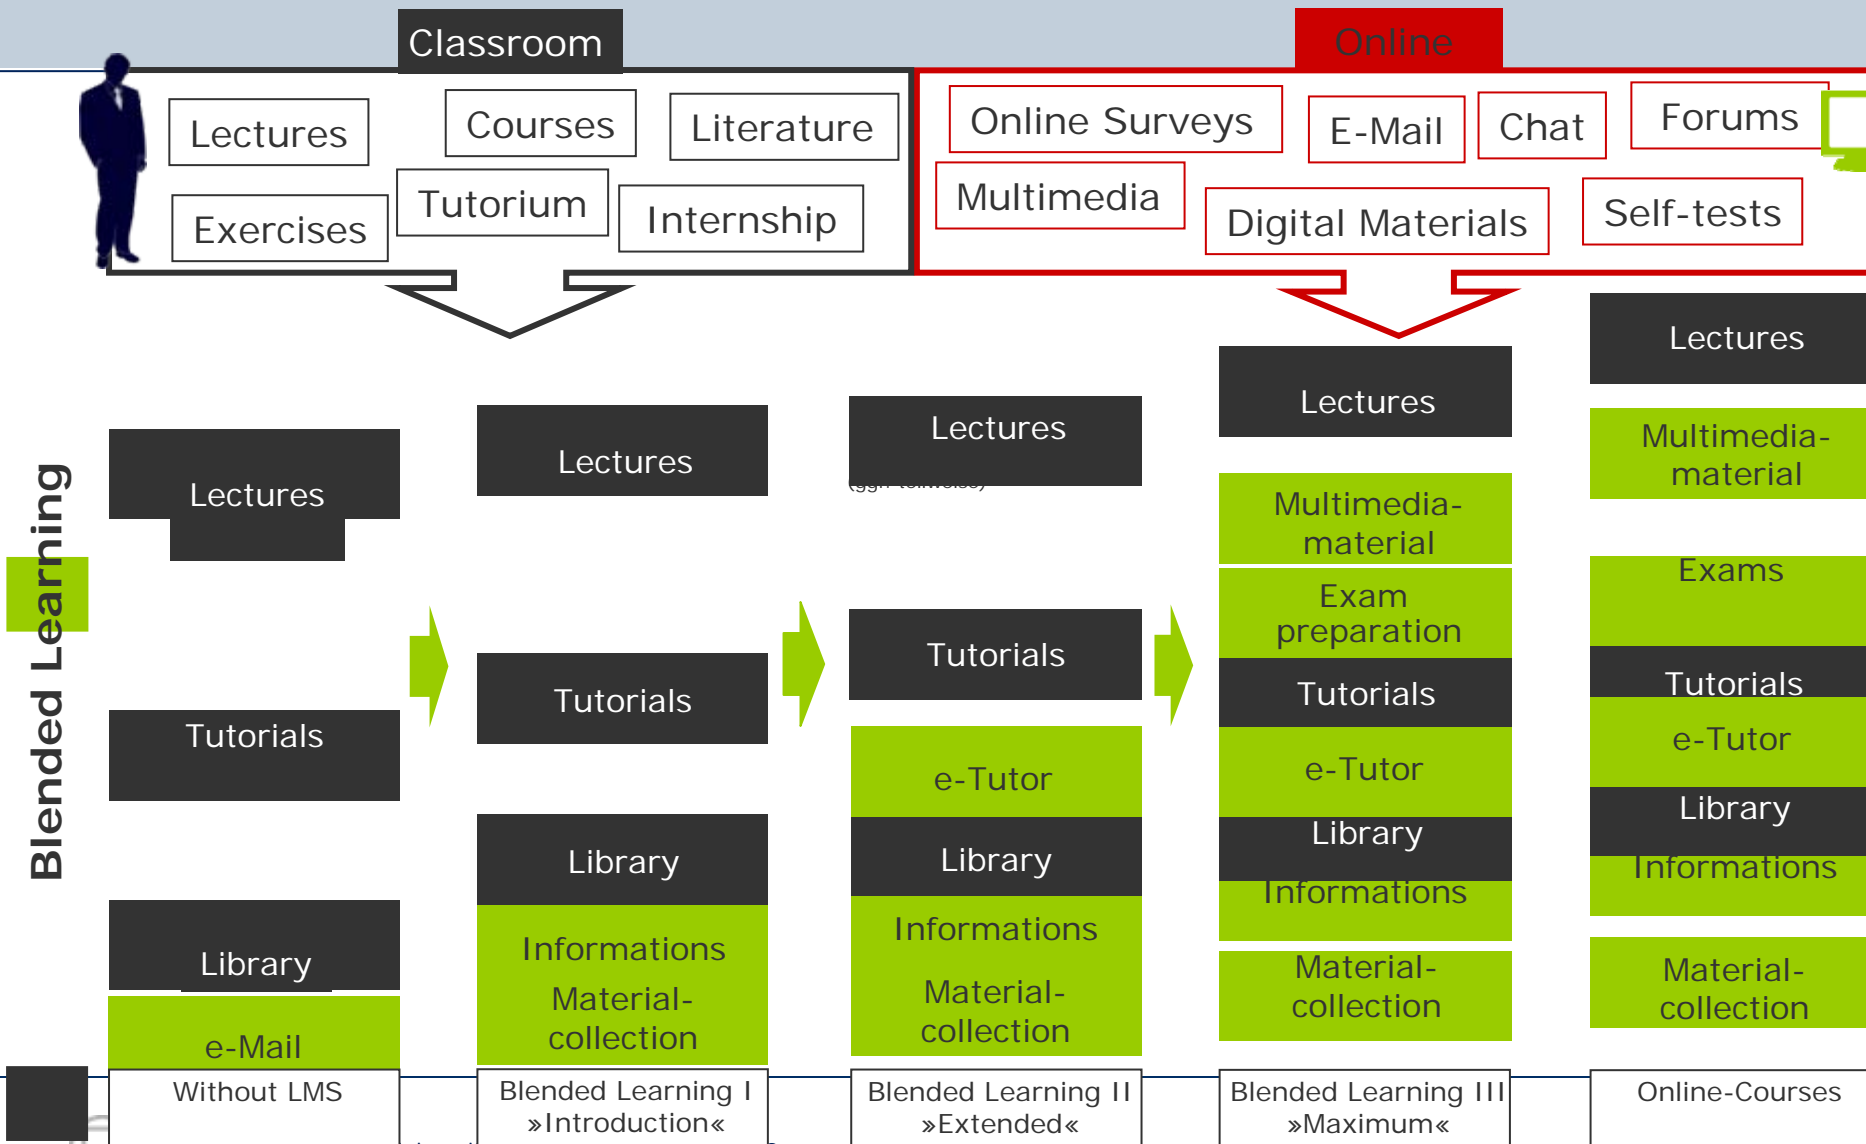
Classroom

Lectures

Courses

Literature

Exercises

Tutorium

Internship

Online

Online Surveys

E-Mail

Chat

Forums

Multimedia

Digital Materials

Self-tests

Blended Learning

Lectures

Tutorials

Library

e-Mail

Without LMS

Lectures

Tutorials

Library

Informations

Material-collection

Blended Learning I »Introduction«

Lectures

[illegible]

Tutorials

e-Tutor

Library

Informations

Material-collection

Blended Learning II »Extended«

Lectures

Multimedia-material

Exam preparation

Tutorials

e-Tutor

Library

Informations

Material-collection

Blended Learning III »Maximum«

Lectures

Multimedia-material

Exams

Tutorials

e-Tutor

Library

Informations

Material-collection

Online-Courses